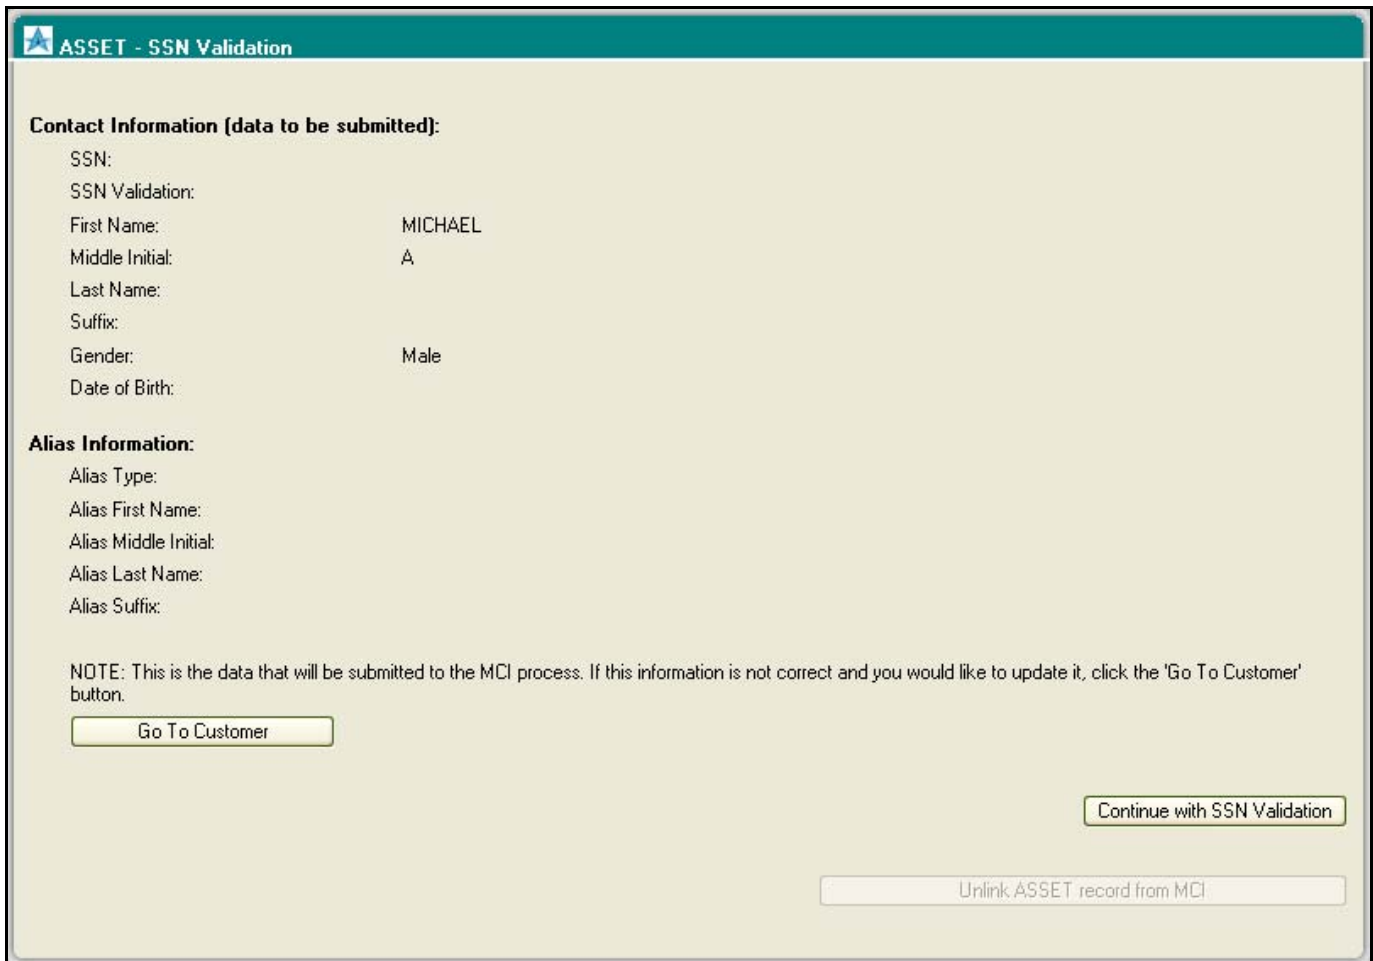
ASSET - SSN Validation

Contact Information (data to be submitted):

SSN:
SSN Validation:
First Name: MICHAEL
Middle Initial: A
Last Name:
Suffix:
Gender: Male
Date of Birth:

Alias Information:

Alias Type:
Alias First Name:
Alias Middle Initial:
Alias Last Name:
Alias Suffix:

NOTE: This is the data that will be submitted to the MCI process. If this information is not correct and you would like to update it, click the 'Go To Customer' button.

Go To Customer

Continue with SSN Validation

Unlink ASSET record from MCI